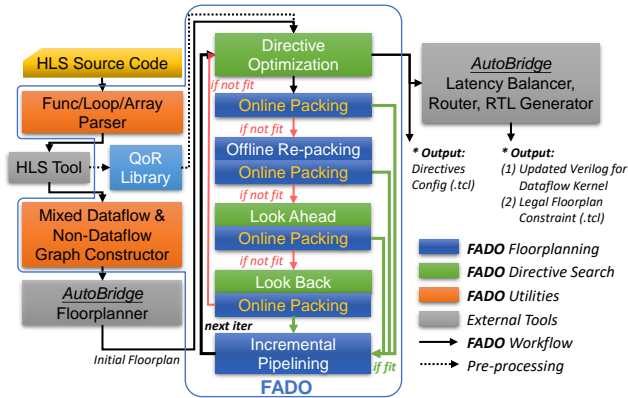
HLS Source Code

Func/Loop/Array Parser

HLS Tool

QoR Library

Mixed Dataflow & Non-Dataflow Graph Constructor

AutoBridge Floorplanner

Initial Floorplan

Directive Optimization

if not fit

Online Packing

if not fit

Offline Re-packing

Online Packing

if not fit

Look Ahead

Online Packing

if not fit

Look Back

Online Packing

next iter

Incremental Pipelining

if fit

FADO

AutoBridge Latency Balancer, Router, RTL Generator

* Output: Directives Config (.tcl)

* Output: (1) Updated Verilog for Dataflow Kernel (2) Legal Floorplan Constraint (.tcl)

FADO Floorplanning

FADO Directive Search

FADO Utilities

External Tools

FADO Workflow

Pre-processing